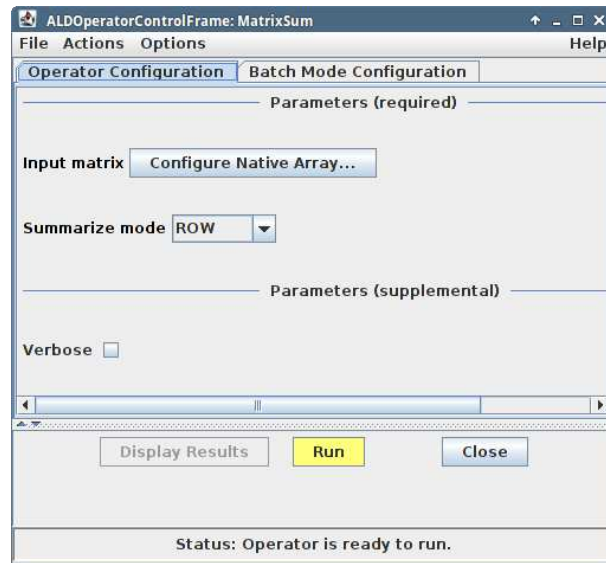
ALDOperatorControlFrame: MatrixSum

File Actions Options Help

Operator Configuration | Batch Mode Configuration

Parameters (required)

Input matrix Configure Native Array...

Summarize mode ROW

Parameters (supplemental)

Verbose

Display Results Run Close

Status: Operator is ready to run.